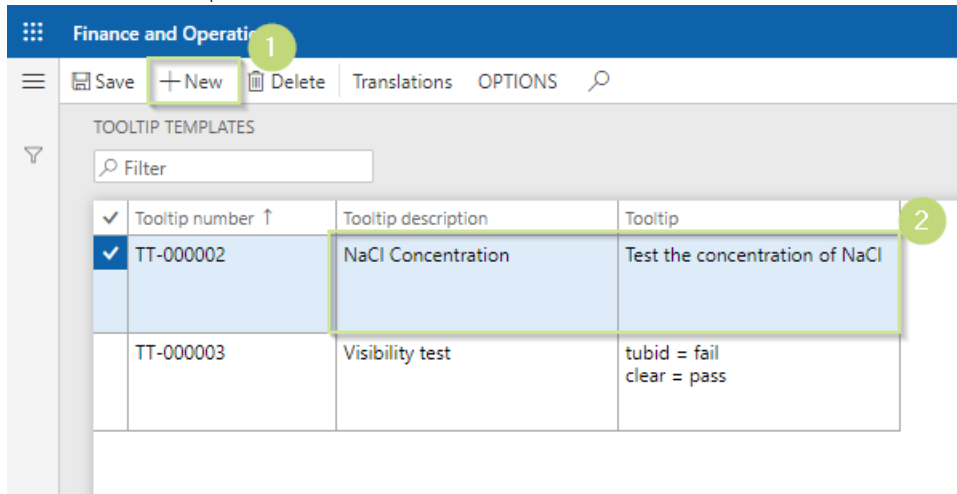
Finance and Operatio
1
Save
New
Delete
Translations
OPTIONS
TOOLTIP TEMPLATES
Filter

| ✓ | Tooltip number ↑ | Tooltip description | Tooltip |
|---|---|---|---|
| ✓ | TT-000002 | NaCl Concentration | Test the concentration of NaCl |
| | TT-000003 | Visibility test | tubid = fail<br>clear = pass |

2